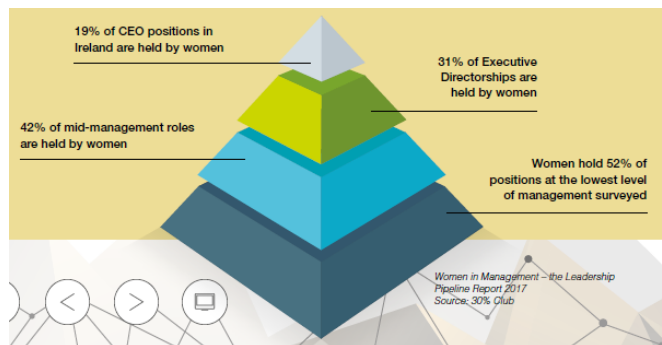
19% of CEO positions in Ireland are held by women

31% of Executive Directorships are held by women

42% of mid-management roles are held by women

Women hold 52% of positions at the lowest level of management surveyed

Women in Management – the Leadership Pipeline Report 2017
Source: 30% Club